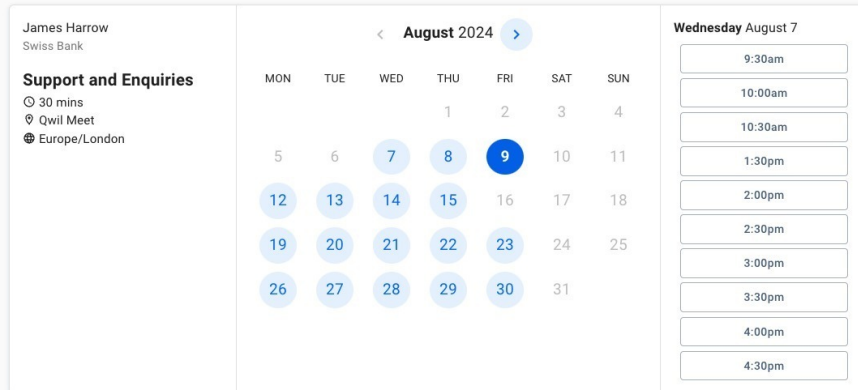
James Harrow
Swiss Bank

Support and Enquiries
30 mins
Qwil Meet
Europe/London

‹ August 2024 ›

| MON | TUE | WED | THU | FRI | SAT | SUN |
|---|---|---|---|---|---|---|
| | | | 1 | 2 | 3 | 4 |
| 5 | 6 | 7 | 8 | 9 | 10 | 11 |
| 12 | 13 | 14 | 15 | 16 | 17 | 18 |
| 19 | 20 | 21 | 22 | 23 | 24 | 25 |
| 26 | 27 | 28 | 29 | 30 | 31 | |

Wednesday August 7
9:30am
10:00am
10:30am
1:30pm
2:00pm
2:30pm
3:00pm
3:30pm
4:00pm
4:30pm